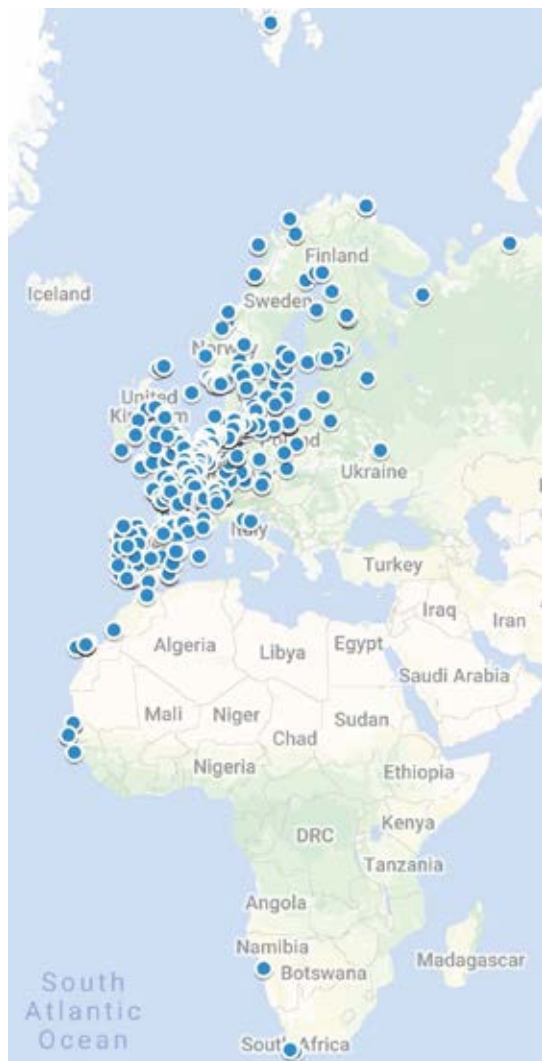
Finland
Iceland
Sweden
Norway
United Kingdom
Poland
Ukraine
Italy
Turkey
Iraq
Iran
Algeria
Libya
Egypt
Saudi Arabia
Mali
Niger
Sudan
Chad
Nigeria
Ethiopia
DRC
Kenya
Tanzania
Angola
Namibia
Botswana
Madagascar
South Atlantic Ocean
South Africa